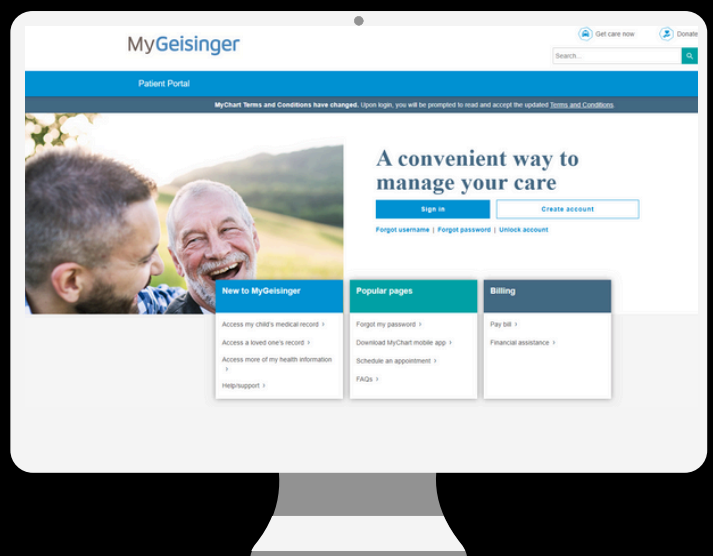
MyGeisinger

Get care now

Donate

Search...

Patient Portal

MyChart Terms and Conditions have changed. Upon login, you will be prompted to read and accept the updated Terms and Conditions.

A convenient way to manage your care

Sign in

Create account

Forgot username | Forgot password | Unlock account

New to MyGeisinger

Access my child's medical record ›

Access a loved one's record ›

Access more of my health information ›

Help/support ›

Popular pages

Forgot my password ›

Download MyChart mobile app ›

Schedule an appointment ›

FAQs ›

Billing

Pay bill ›

Financial assistance ›